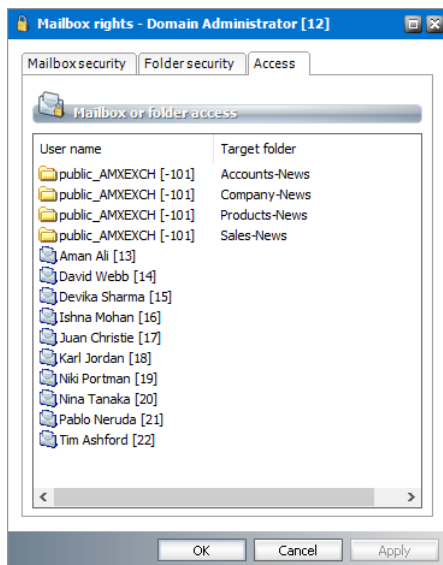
Mailbox rights - Domain Administrator [12]

Mailbox security | Folder security | Access

Mailbox or folder access

| User name | Target folder |
|---|---|
| public_AMXEXCH [-101] | Accounts-News |
| public_AMXEXCH [-101] | Company-News |
| public_AMXEXCH [-101] | Products-News |
| public_AMXEXCH [-101] | Sales-News |
| Aman Ali [13] | |
| David Webb [14] | |
| Devika Sharma [15] | |
| Ishna Mohan [16] | |
| Juan Christie [17] | |
| Karl Jordan [18] | |
| Niki Portman [19] | |
| Nina Tanaka [20] | |
| Pablo Neruda [21] | |
| Tim Ashford [22] | |

OK | Cancel | Apply